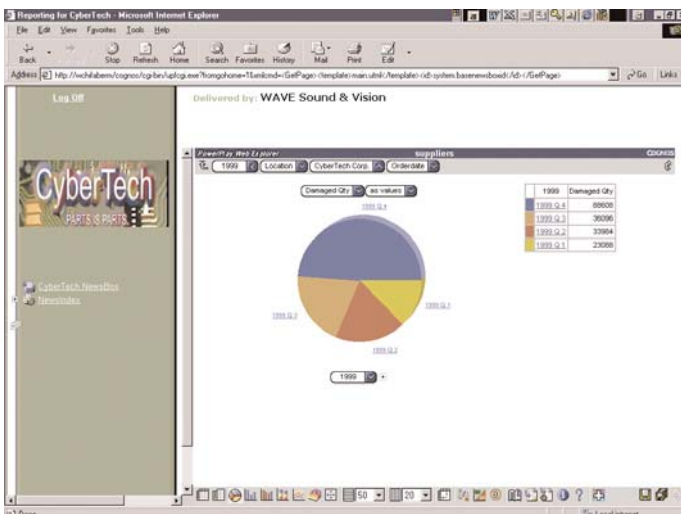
Reporting for CyberTech - Microsoft Internet Explorer

File Edit View Favorites Tools Help

Back Stop Refresh Home Search Favorites History Mail Print Edit

Address http://wchilaberm/cognos/cgi-bin/uplcgi.exe?fromgohome=1&mlcmd=<GetPage><template>main.utmlk</template><id>system.basenewsboxid</id></GetPage> Go Links

Log Off

Delivered by: WAVE Sound & Vision

CyberTech
PARTS IS PARTS

CyberTech NewsBox
NewsIndex

PowerPlay Web Explorer suppliers COGNOS

1999 Location CyberTech Corp. Orderdate

Damaged Qty as values

1999 Q 4

1999 Q 3

1999 Q 2

1999 Q 1

| | 1999 | Damaged Qty |
|---|---|---|
| | 1999 Q 4 | 89608 |
| | 1999 Q 3 | 36096 |
| | 1999 Q 2 | 33984 |
| | 1999 Q 1 | 23088 |

1999

50 20

Done Local intranet